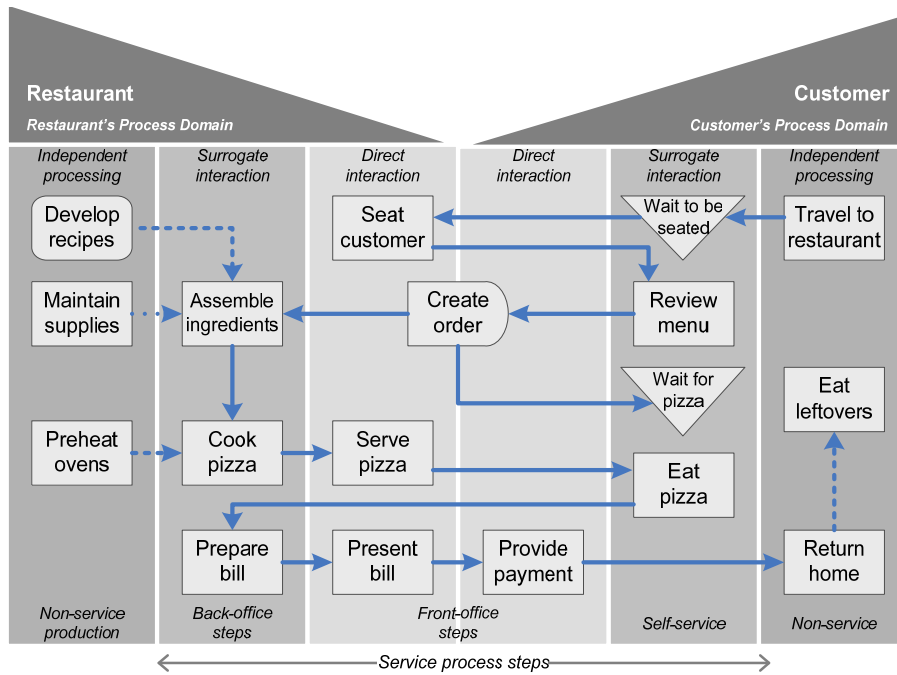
Restaurant
Restaurant's Process Domain

Customer
Customer's Process Domain

Independent processing

Surrogate interaction

Direct interaction

Direct interaction

Surrogate interaction

Independent processing

Develop recipes

Seat customer

Wait to be seated

Travel to restaurant

Maintain supplies

Assemble ingredients

Create order

Review menu

Wait for pizza

Eat leftovers

Preheat ovens

Cook pizza

Serve pizza

Eat pizza

Prepare bill

Present bill

Provide payment

Return home

Non-service production

Back-office steps

Front-office steps

Self-service

Non-service

Service process steps